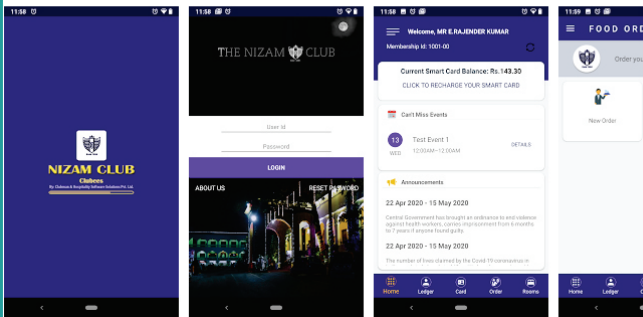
11:58

NIZAM CLUB
Clubess
By Clubess & Hospitality Software Solutions Pvt. Ltd.

11:58

THE NIZAM CLUB

User Id
Password
LOGIN
ABOUT US
RESET PASSWORD

11:58

Welcome, MR E.RAJENDER KUMAR
Membership Id: 1001-00

Current Smart Card Balance: Rs.143.30
CLICK TO RECHARGE YOUR SMART CARD

Can't Miss Events
13 WED
Test Event 1
12:00AM - 12:00AM
DETAILS

Announcements
22 Apr 2020 - 15 May 2020
Central Government has brought an ordinance to end violence against health workers, cases imprisonment from 6 months to 7 years if anyone found guilty.
22 Apr 2020 - 15 May 2020
The number of lives claimed by the Covid-19 coronavirus in

Home
Ledger
Card
Order
Rooms

11:59

FOOD ORD
Order you
New Order

Home
Ledger